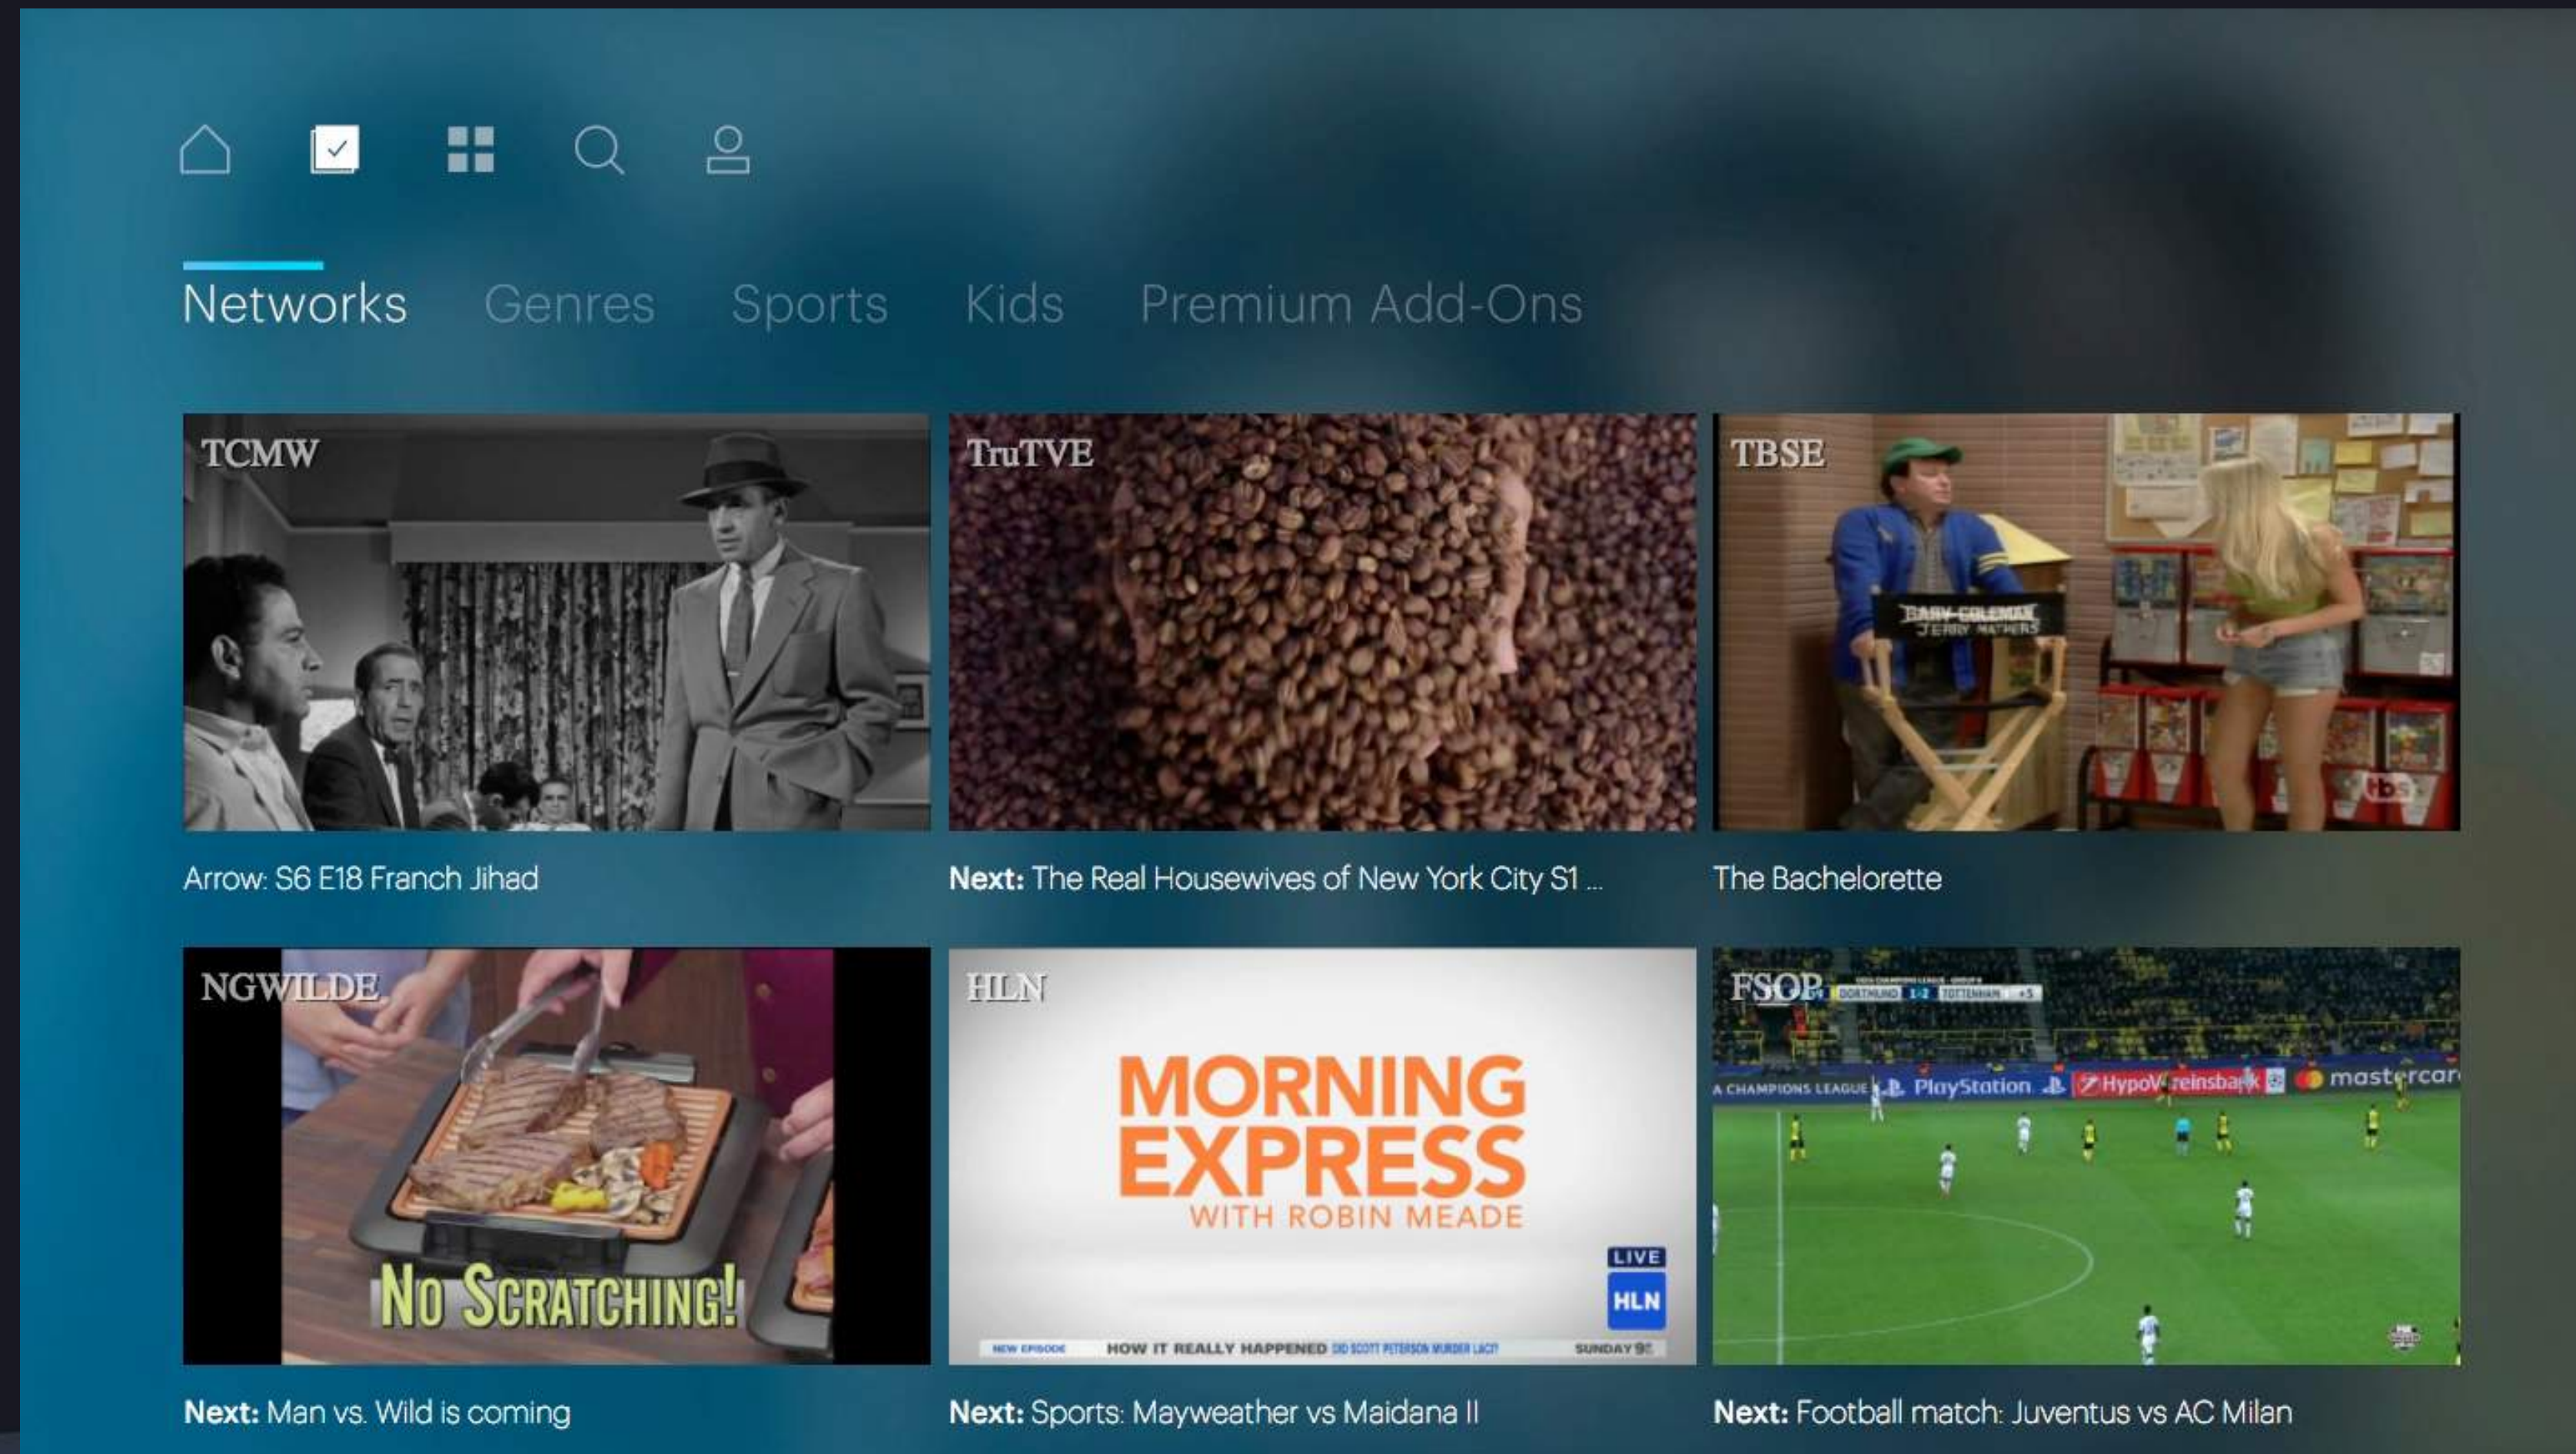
Networks Genres Sports Kids Premium Add-Ons

TCMW

Arrow: S6 E18 Franch Jihad

TruTVE

Next: The Real Housewives of New York City S1 ...

TBSE

GARY COLEMAN
JERRY MATHERS

tbs

The Bachelorette

NGWILDE

NO SCRATCHING!

Next: Man vs. Wild is coming

HLN

MORNING EXPRESS
WITH ROBIN MEADE

LIVE
HLN

NEW EPISODE HOW IT REALLY HAPPENED DID SCOTT PETERSON MURDER LACI? SUNDAY 9

Next: Sports: Mayweather vs Maidana II

FSOP

DORTMUND 1-2 TOTTENHAM

A CHAMPIONS LEAGUE PlayStation HypoVereinsbank mastercard

Next: Football match: Juventus vs AC Milan